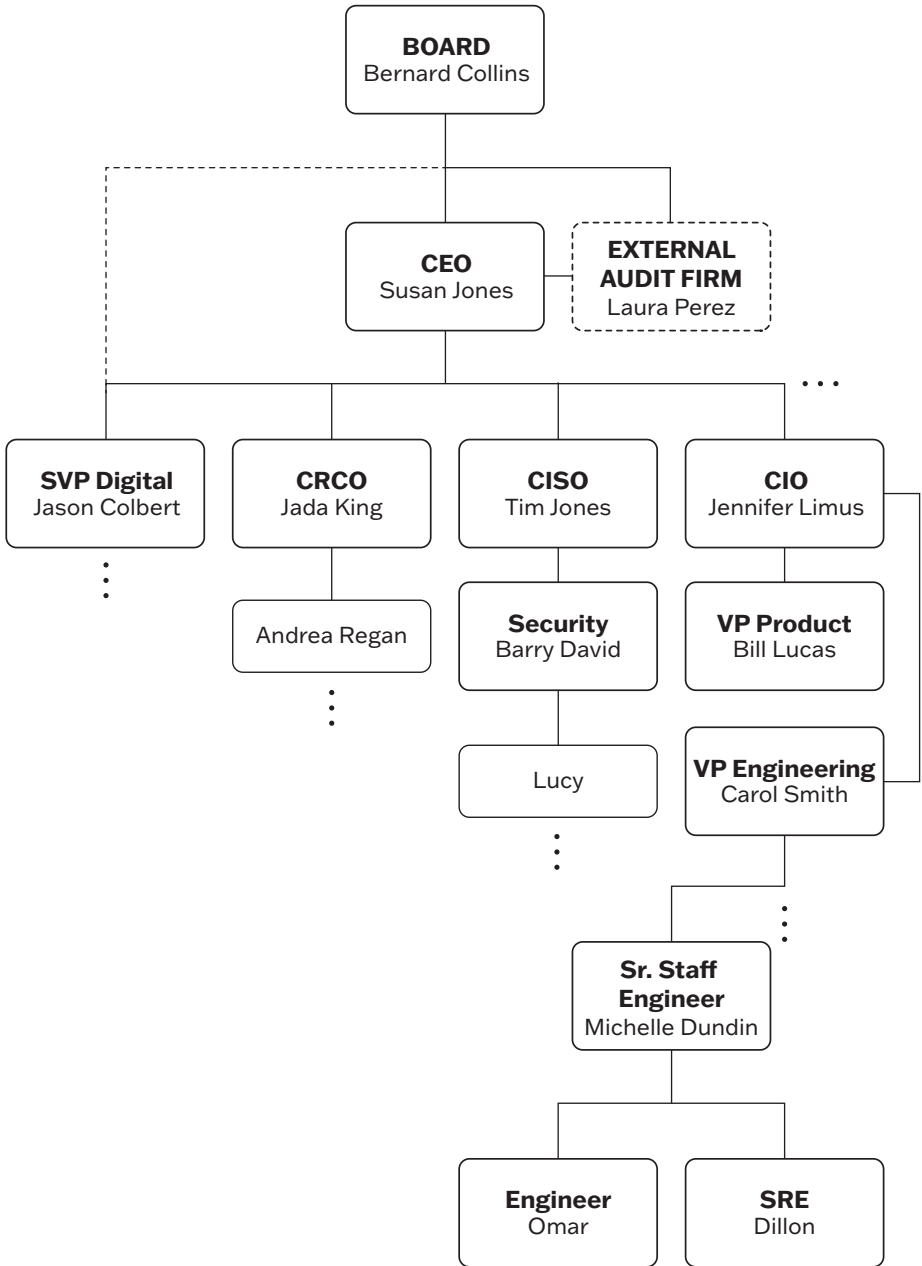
**BOARD**
Bernard Collins

**CEO**
Susan Jones

**EXTERNAL AUDIT FIRM**
Laura Perez

**SVP Digital**
Jason Colbert

**CRCO**
Jada King

Andrea Regan

**CISO**
Tim Jones

**Security**
Barry David

Lucy

**CIO**
Jennifer Limus

**VP Product**
Bill Lucas

**VP Engineering**
Carol Smith

**Sr. Staff Engineer**
Michelle Dundin

**Engineer**
Omar

**SRE**
Dillon